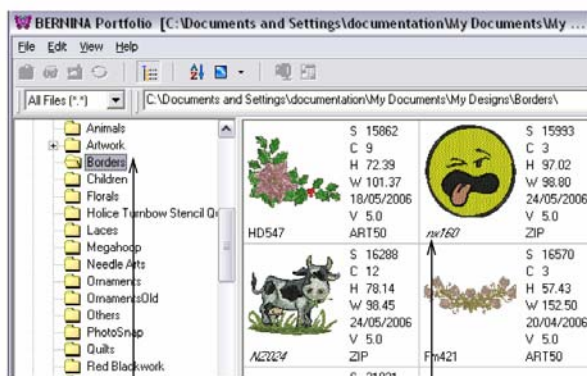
BERNINA Portfolio [C:\Documents and Settings\documentation\My ...

File Edit View Help

All Files (*.*)

C:\Documents and Settings\documentation\My Documents\My Designs\Borders\

Animals
Artwork
Borders
Children
Florals
Holice Turnbow Stencil Q
Laces
Megahoop
Needle Arts
Ornaments
OrnamentsOld
Others
PhotoSnap
Quilts
Red Blackwork

HD547
S 15862
C 9
H 72.39
W 101.37
18/05/2006
V 5.0
ART50

nx160
S 15993
C 3
H 97.02
W 98.80
24/05/2006
V 5.0
ZIP

NZ024
S 16288
C 12
H 78.14
W 98.45
24/05/2006
V 5.0
ZIP

Fm421
S 16570
C 3
H 57.43
W 152.50
20/04/2006
V 5.0
ART50